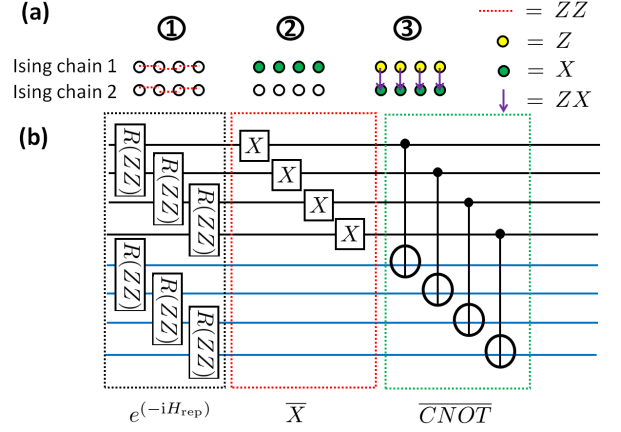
(a)

①

②

③

$= ZZ$

$= Z$

$= X$

$= ZX$

Ising chain 1

Ising chain 2

(b)

$R(ZZ)$

$R(ZZ)$

$R(ZZ)$

$R(ZZ)$

$R(ZZ)$

$R(ZZ)$

$X$

$X$

$X$

$X$

$e^{(-\mathrm{i}H_{\mathrm{rep}})}$

$\overline{X}$

$\overline{CNOT}$